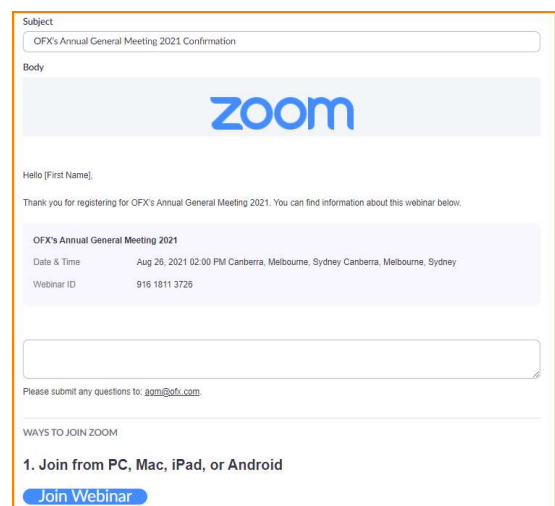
Subject

OFX's Annual General Meeting 2021 Confirmation

Body

zoom

Hello [First Name],

Thank you for registering for OFX's Annual General Meeting 2021. You can find information about this webinar below.

OFX's Annual General Meeting 2021

| | |
|---|---|
| Date & Time | Aug 26, 2021 02:00 PM Canberra, Melbourne, Sydney Canberra, Melbourne, Sydney |
| Webinar ID | 916 1811 3726 |

Please submit any questions to: agm@ofx.com.

WAYS TO JOIN ZOOM

1. Join from PC, Mac, iPad, or Android

Join Webinar